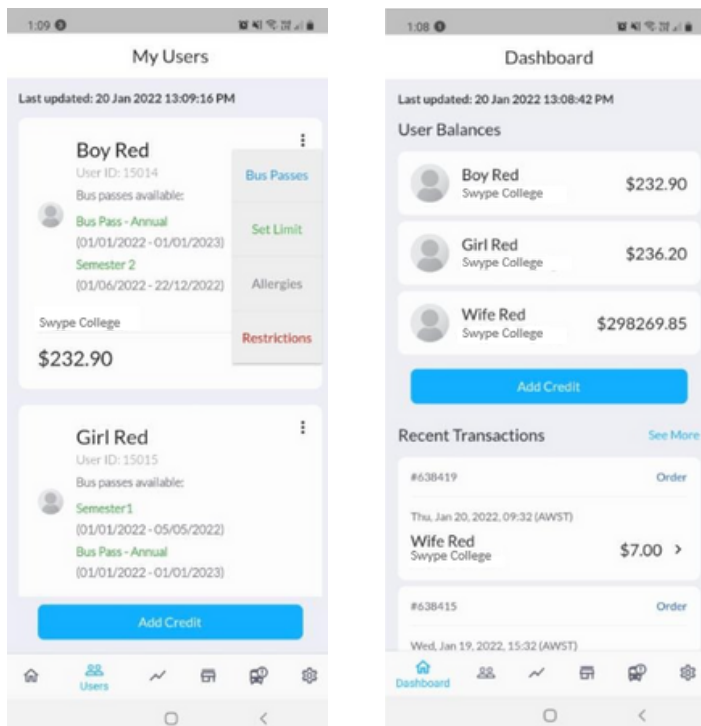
1:09

My Users

Last updated: 20 Jan 2022 13:09:16 PM

Boy Red
User ID: 15014
Bus passes available:
Bus Pass - Annual
(01/01/2022 - 01/01/2023)
Semester 2
(01/06/2022 - 22/12/2022)

Bus Passes
Set Limit
Allergies
Restrictions

Swype College
$232.90

Girl Red
User ID: 15015
Bus passes available:
Semester1
(01/01/2022 - 05/05/2022)
Bus Pass - Annual
(01/01/2022 - 01/01/2023)

Add Credit

Users

1:08

Dashboard

Last updated: 20 Jan 2022 13:08:42 PM

User Balances

Boy Red
Swype College
$232.90

Girl Red
Swype College
$236.20

Wife Red
Swype College
$298269.85

Add Credit

Recent Transactions
See More

#638419
Order
Thu, Jan 20, 2022, 09:32 (AWST)
Wife Red
Swype College
$7.00 >

#638415
Order
Wed, Jan 19, 2022, 15:32 (AWST)

Dashboard